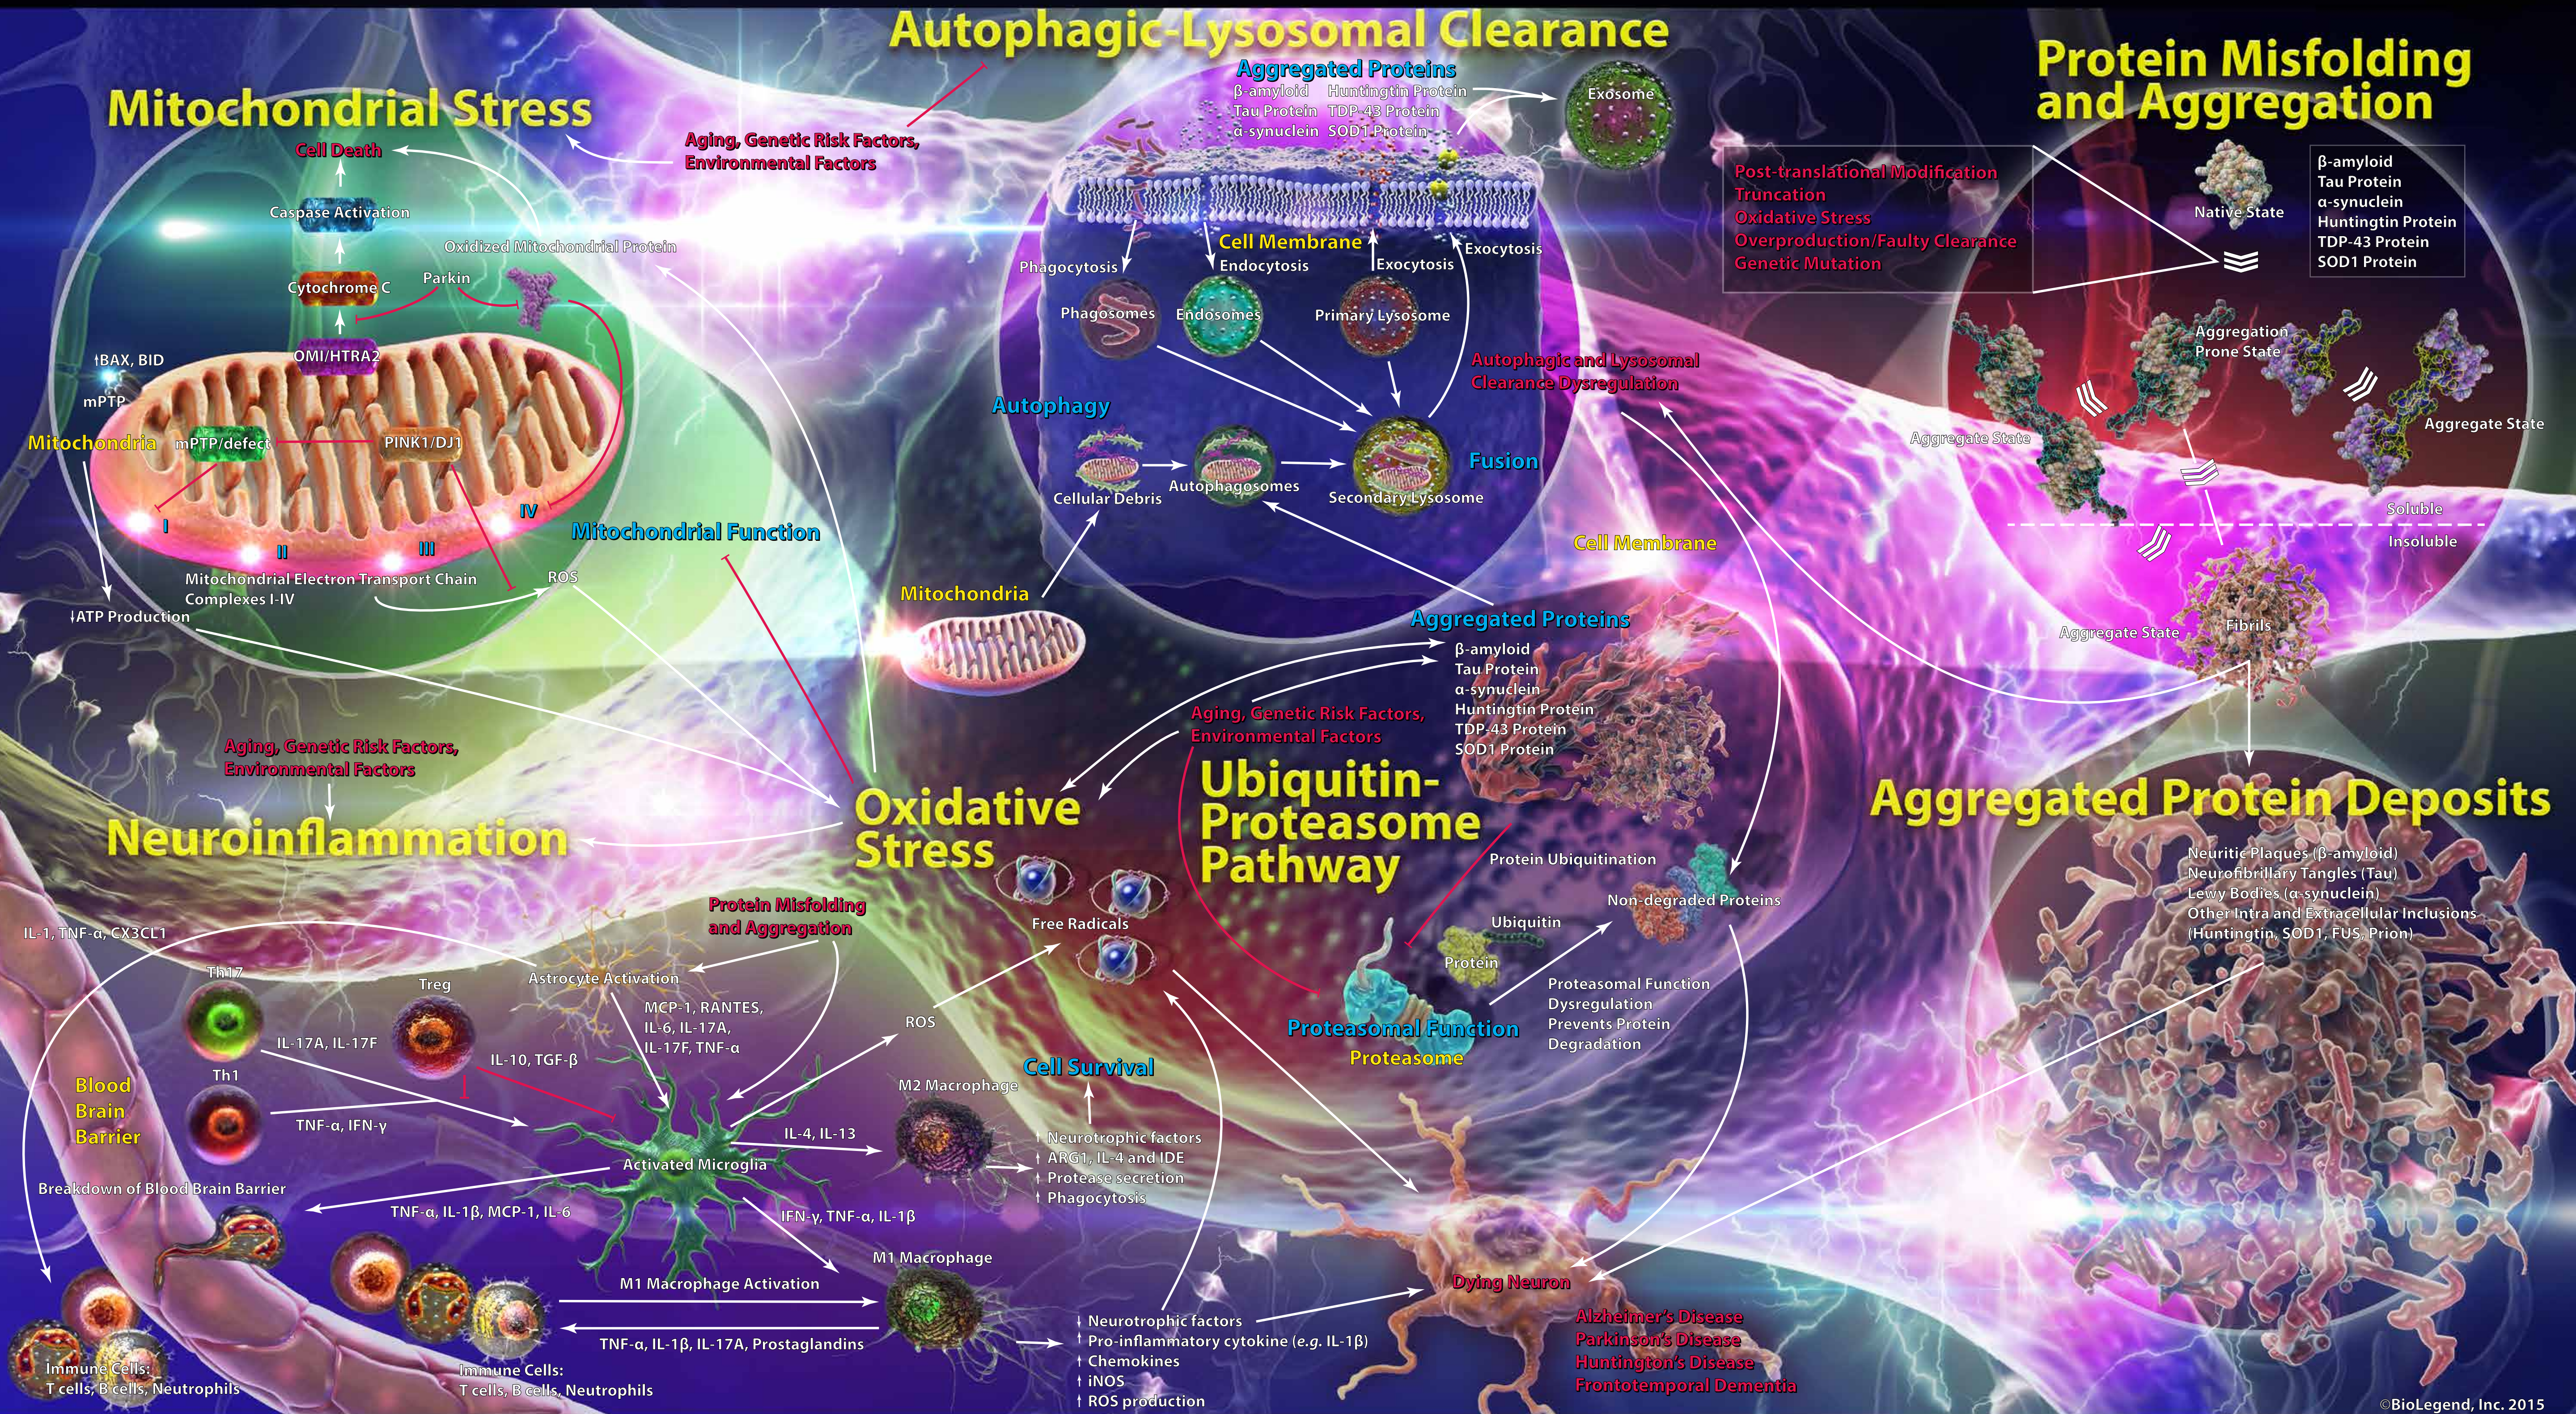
Autophagic-Lysosomal Clearance

Aggregated Proteins
β-amyloid Huntingtin Protein
Tau Protein TDP-43 Protein
α-synuclein SOD1 Protein

Exosome

Protein Misfolding and Aggregation

Mitochondrial Stress

Aging, Genetic Risk Factors, Environmental Factors

Cell Death

Caspase Activation

Oxidized Mitochondrial Protein

Cytochrome C

Parkin

OMI/HTRA2

↑BAX, BID

mPTP

Mitochondria

mPTP/defect

PINK1/DJ1

I

II

III

IV

Mitochondrial Function

Mitochondrial Electron Transport Chain Complexes I-IV

ROS

↓ATP Production

Phagocytosis

Cell Membrane

Endocytosis

Exocytosis

Exocytosis

Phagosomes

Endosomes

Primary Lysosome

Autophagy

Cellular Debris

Autophagosomes

Secondary Lysosome

Fusion

Autophagic and Lysosomal Clearance Dysregulation

Post-translational Modification
Truncation
Oxidative Stress
Overproduction/Faulty Clearance
Genetic Mutation

Native State

β-amyloid
Tau Protein
α-synuclein
Huntingtin Protein
TDP-43 Protein
SOD1 Protein

Aggregation Prone State

Aggregate State

Aggregate State

Soluble

Insoluble

Aggregate State

Fibrils

Mitochondria

Cell Membrane

Aggregated Proteins
β-amyloid
Tau Protein
α-synuclein
Huntingtin Protein
TDP-43 Protein
SOD1 Protein

Aging, Genetic Risk Factors, Environmental Factors

Aging, Genetic Risk Factors, Environmental Factors

Neuroinflammation

Oxidative Stress

Ubiquitin-Proteasome Pathway

Aggregated Protein Deposits

Neuritic Plaques (β-amyloid)
Neurofibrillary Tangles (Tau)
Lewy Bodies (α-synuclein)
Other Intra and Extracellular Inclusions
(Huntingtin, SOD1, FUS, Prion)

Protein Ubiquitination

Non-degraded Proteins

Ubiquitin

Protein

Proteasomal Function Dysregulation Prevents Protein Degradation

Proteasomal Function

Proteasome

Free Radicals

Protein Misfolding and Aggregation

IL-1, TNF-α, CX3CL1

Th17

Treg

Astrocyte Activation

MCP-1, RANTES, IL-6, IL-17A, IL-17F, TNF-α

ROS

IL-17A, IL-17F

IL-10, TGF-β

Th1

Blood Brain Barrier

TNF-α, IFN-γ

Cell Survival

M2 Macrophage

IL-4, IL-13

↑ Neurotrophic factors
↑ ARG1, IL-4 and IDE
↑ Protease secretion
↑ Phagocytosis

Activated Microglia

Breakdown of Blood Brain Barrier

TNF-α, IL-1β, MCP-1, IL-6

IFN-γ, TNF-α, IL-1β

M1 Macrophage

M1 Macrophage Activation

Dying Neuron

Alzheimer's Disease
Parkinson's Disease
Huntington's Disease
Frontotemporal Dementia

TNF-α, IL-1β, IL-17A, Prostaglandins

↓ Neurotrophic factors
↑ Pro-inflammatory cytokine (e.g. IL-1β)
↑ Chemokines
↑ iNOS
↑ ROS production

Immune Cells:
T cells, B cells, Neutrophils

Immune Cells:
T cells, B cells, Neutrophils

©BioLegend, Inc. 2015